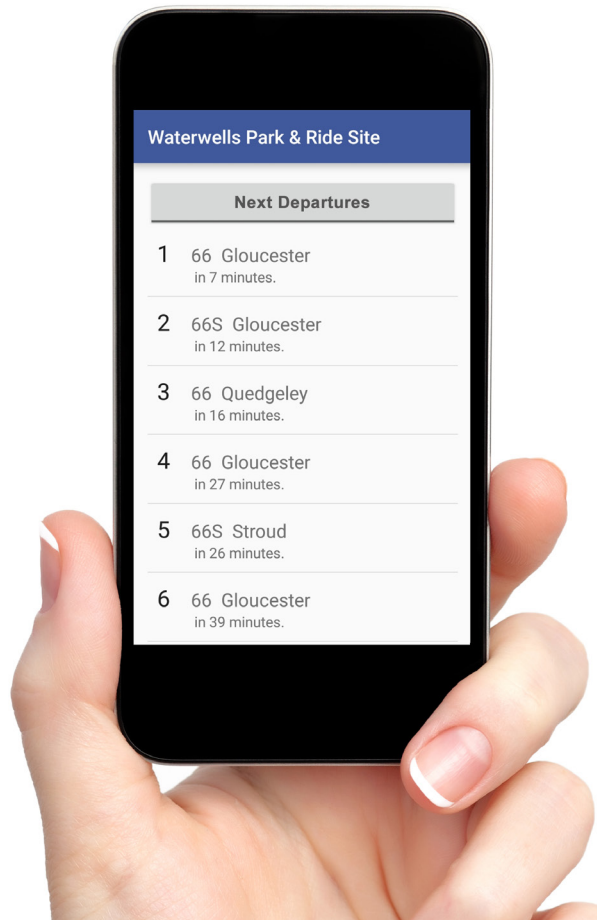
Waterwells Park & Ride Site

Next Departures

1 66 Gloucester
in 7 minutes.

2 66S Gloucester
in 12 minutes.

3 66 Quedgeley
in 16 minutes.

4 66 Gloucester
in 27 minutes.

5 66S Stroud
in 26 minutes.

6 66 Gloucester
in 39 minutes.